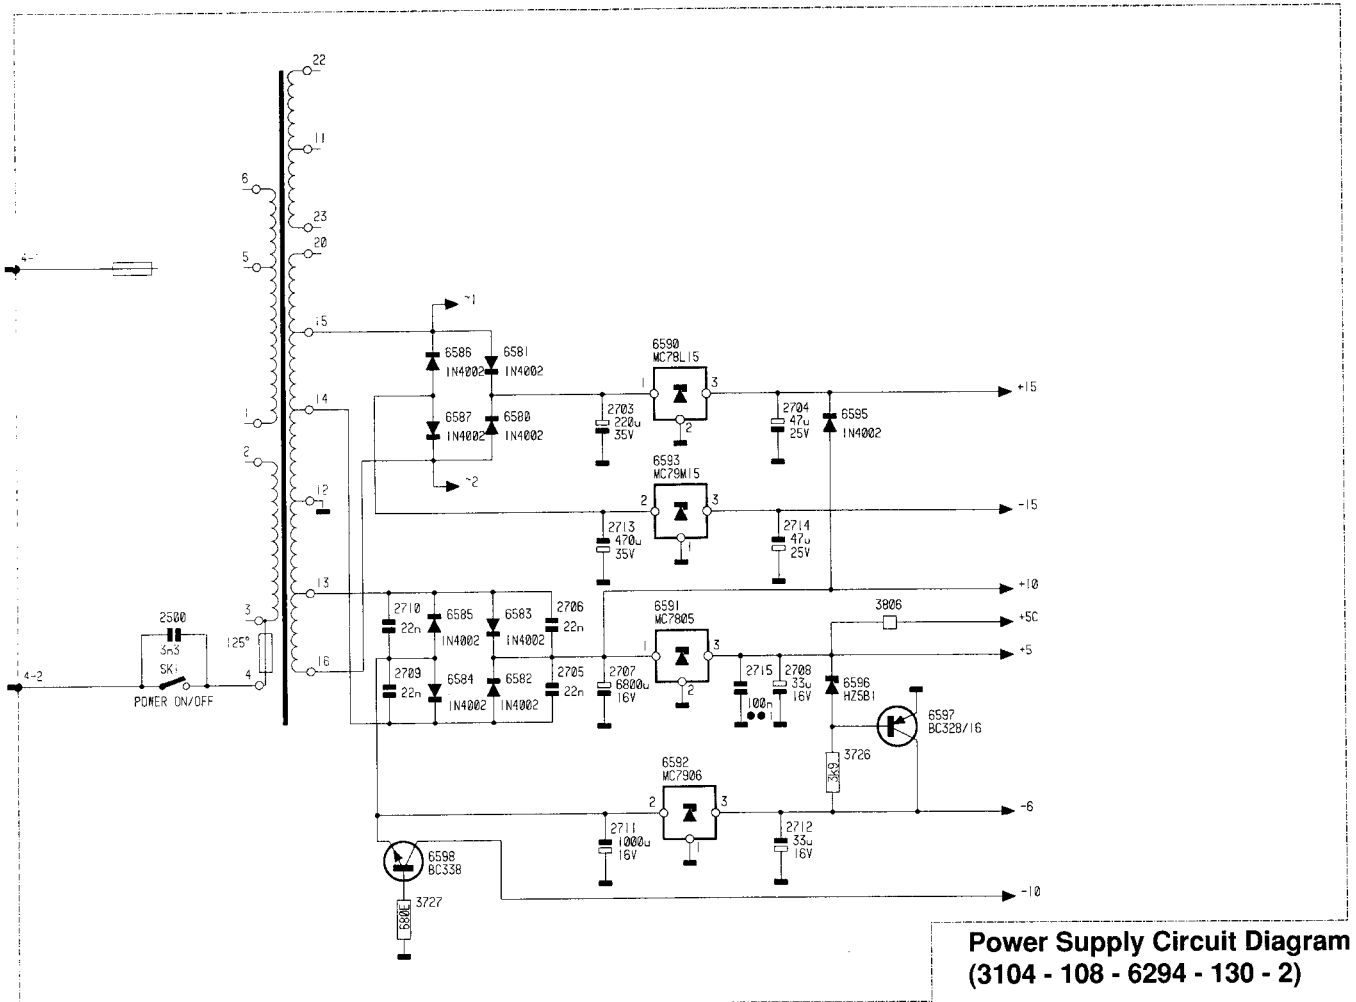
22
11
6
23
20
5
4-1
15
~1
6586
6581
IN4002
IN4002
6590
MC78L15
1
3
+15
14
6587
6580
IN4002
IN4002
2703
220u
35V
2
2704
47u
25V
6595
IN4002
1
2
~2
6593
MC79M15
12
2
3
-15
2713
470u
35V
1
2714
47u
25V
13
+10
2710
22n
6585
6583
2706
22n
6591
MC7805
3806
+5C
3
2500
3n3
125°
IN4002
IN4002
1
3
+5
16
2709
22n
6584
6582
2705
22n
2707
6800u
16V
2
2715
100n
2708
33u
16V
6596
HZ5B1
4-2
SK1
POWER ON/OFF
4
IN4002
IN4002
6597
BC328/16
3726
3k9
6592
MC7906
2
3
-6
2711
1000u
16V
1
2712
33u
16V
6598
BC338
-10
3727
680E
Power Supply Circuit Diagram
(3104 - 108 - 6294 - 130 - 2)